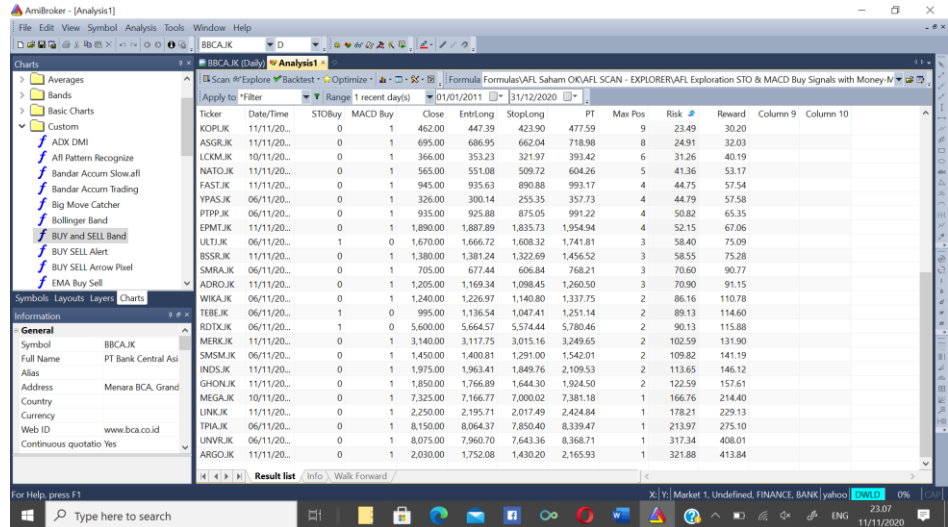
AmiBroker - [Analysis1]

File Edit View Symbol Analysis Tools Window Help

BBCA.JK D

Charts

Averages
Bands
Basic Charts
Custom
ADX DMI
Afl Pattern Recognize
Bandar Accum Slow.afl
Bandar Accum Trading
Big Move Catcher
Bollinger Band
BUY and SELL Band
BUY SELL Alert
BUY SELL Arrow Pixel
EMA Buy Sell

Symbols Layouts Layers Charts

Information

General
| | |
|---|---|
| Symbol | BBCA.JK |
| Full Name | PT Bank Central Asi |
| Alias | |
| Address | Menara BCA, Grand |
| Country | |
| Currency | |
| Web ID | www.bca.co.id |
| Continuous quotatio | Yes |

BBCA.JK (Daily) Analysis1

Scan Explore Backtest Optimize Formula Formulas\AFL Saham OK\AFL SCAN - EXPLORER\AFL Exploration STO & MACD Buy Signals with Money-M

Apply to *Filter Range 1 recent day(s) 01/01/2011 31/12/2020

| Ticker | Date/Time | STOBuy | MACD Buy | Close | EntrLong | StopLong | PT | Max Pos | Risk | Reward | Column 9 | Column 10 |
|---|---|---|---|---|---|---|---|---|---|---|---|---|
| KOPI.JK | 11/11/20... | 0 | 1 | 462.00 | 447.39 | 423.90 | 477.59 | 9 | 23.49 | 30.20 | | |
| ASGR.JK | 11/11/20... | 0 | 1 | 695.00 | 686.95 | 662.04 | 718.98 | 8 | 24.91 | 32.03 | | |
| LCKM.JK | 10/11/20... | 0 | 1 | 366.00 | 353.23 | 321.97 | 393.42 | 6 | 31.26 | 40.19 | | |
| NATO.JK | 11/11/20... | 0 | 1 | 565.00 | 551.08 | 509.72 | 604.26 | 5 | 41.36 | 53.17 | | |
| FAST.JK | 11/11/20... | 0 | 1 | 945.00 | 935.63 | 890.88 | 993.17 | 4 | 44.75 | 57.54 | | |
| YPAS.JK | 06/11/20... | 0 | 1 | 326.00 | 300.14 | 255.35 | 357.73 | 4 | 44.79 | 57.58 | | |
| PTPP.JK | 06/11/20... | 0 | 1 | 935.00 | 925.88 | 875.05 | 991.22 | 4 | 50.82 | 65.35 | | |
| EPMT.JK | 11/11/20... | 0 | 1 | 1,890.00 | 1,887.89 | 1,835.73 | 1,954.94 | 4 | 52.15 | 67.06 | | |
| ULTJ.JK | 06/11/20... | 1 | 0 | 1,670.00 | 1,666.72 | 1,608.32 | 1,741.81 | 3 | 58.40 | 75.09 | | |
| BSSR.JK | 11/11/20... | 0 | 1 | 1,380.00 | 1,381.24 | 1,322.69 | 1,456.52 | 3 | 58.55 | 75.28 | | |
| SMRA.JK | 06/11/20... | 0 | 1 | 705.00 | 677.44 | 606.84 | 768.21 | 3 | 70.60 | 90.77 | | |
| ADRO.JK | 11/11/20... | 0 | 1 | 1,205.00 | 1,169.34 | 1,098.45 | 1,260.50 | 3 | 70.90 | 91.15 | | |
| WIKA.JK | 06/11/20... | 0 | 1 | 1,240.00 | 1,226.97 | 1,140.80 | 1,337.75 | 2 | 86.16 | 110.78 | | |
| TEBE.JK | 06/11/20... | 1 | 0 | 995.00 | 1,136.54 | 1,047.41 | 1,251.14 | 2 | 89.13 | 114.60 | | |
| RDTX.JK | 06/11/20... | 1 | 0 | 5,600.00 | 5,664.57 | 5,574.44 | 5,780.46 | 2 | 90.13 | 115.88 | | |
| MERK.JK | 11/11/20... | 0 | 1 | 3,140.00 | 3,117.75 | 3,015.16 | 3,249.65 | 2 | 102.59 | 131.90 | | |
| SMSM.JK | 06/11/20... | 0 | 1 | 1,450.00 | 1,400.81 | 1,291.00 | 1,542.01 | 2 | 109.82 | 141.19 | | |
| INDS.JK | 11/11/20... | 0 | 1 | 1,975.00 | 1,963.41 | 1,849.76 | 2,109.53 | 2 | 113.65 | 146.12 | | |
| GHON.JK | 11/11/20... | 0 | 1 | 1,850.00 | 1,766.89 | 1,644.30 | 1,924.50 | 2 | 122.59 | 157.61 | | |
| MEGA.JK | 10/11/20... | 0 | 1 | 7,325.00 | 7,166.77 | 7,000.02 | 7,381.18 | 1 | 166.76 | 214.40 | | |
| LINK.JK | 11/11/20... | 0 | 1 | 2,250.00 | 2,195.71 | 2,017.49 | 2,424.84 | 1 | 178.21 | 229.13 | | |
| TPIA.JK | 06/11/20... | 0 | 1 | 8,150.00 | 8,064.37 | 7,850.40 | 8,339.47 | 1 | 213.97 | 275.10 | | |
| UNVR.JK | 06/11/20... | 0 | 1 | 8,075.00 | 7,960.70 | 7,643.36 | 8,368.71 | 1 | 317.34 | 408.01 | | |
| ARGO.JK | 11/11/20... | 0 | 1 | 2,030.00 | 1,752.08 | 1,430.20 | 2,165.93 | 1 | 321.88 | 413.84 | | |

Result list Info Walk Forward

For Help, press F1

X: Y: Market 1, Undefined, FINANCE, BANK yahoo DWLD 0% CAP

Type here to search

ENG 23.07 11/11/2020